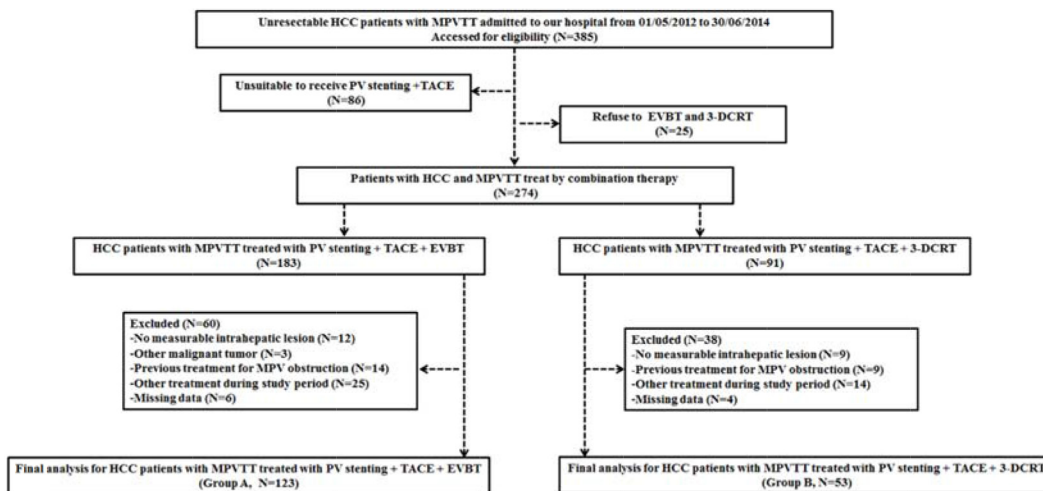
Unresectable HCC patients with MPVTT admitted to our hospital from 01/05/2012 to 30/06/2014
Accessed for eligibility (N=385)

Unsuitable to receive PV stenting +TACE
(N=86)

Refuse to EVBT and 3-DCRT
(N=25)

Patients with HCC and MPVTT treat by combination therapy
(N=274)

HCC patients with MPVTT treated with PV stenting + TACE + EVBT
(N=183)

HCC patients with MPVTT treated with PV stenting + TACE + 3-DCRT
(N=91)

Excluded (N=60)
-No measurable intrahepatic lesion (N=12)
-Other malignant tumor (N=3)
-Previous treatment for MPV obstruction (N=14)
-Other treatment during study period (N=25)
-Missing data (N=6)

Excluded (N=38)
-No measurable intrahepatic lesion (N=9)
-Previous treatment for MPV obstruction (N=9)
-Other treatment during study period (N=14)
-Missing data (N=4)

Final analysis for HCC patients with MPVTT treated with PV stenting + TACE + EVBT
(Group A, N=123)

Final analysis for HCC patients with MPVTT treated with PV stenting + TACE + 3-DCRT
(Group B, N=53)